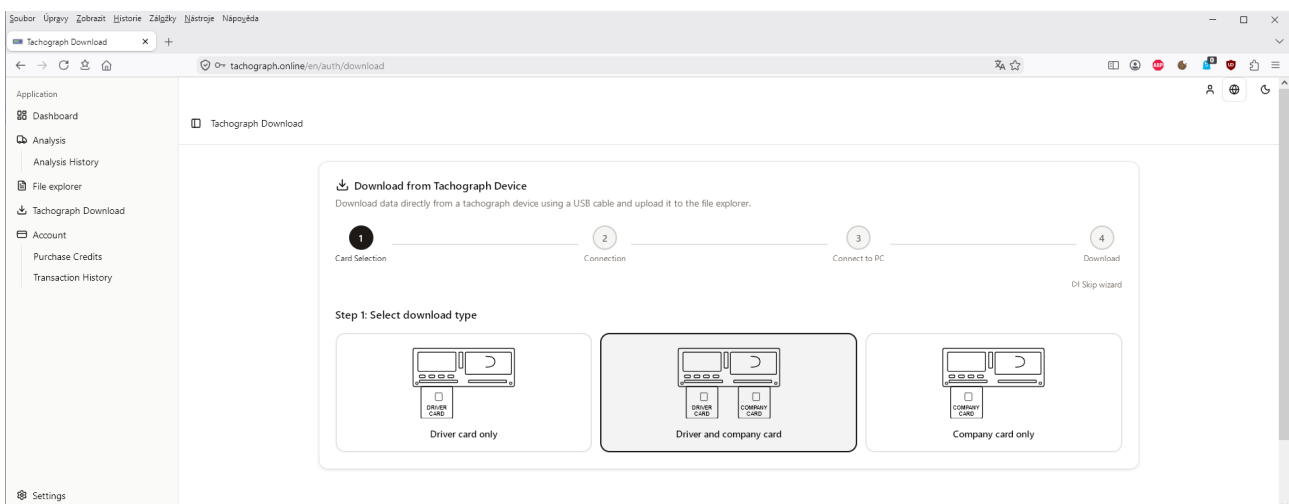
Soubor Úpravy Zobrazit Historie Záložky Nástroje Nápověda

Tachograph Download

tachograph.online/en/auth/download

Application
Dashboard
Analysis
Analysis History
File explorer
Tachograph Download
Account
Purchase Credits
Transaction History

Tachograph Download

Download from Tachograph Device
Download data directly from a tachograph device using a USB cable and upload it to the file explorer.

1 Card Selection
2 Connection
3 Connect to PC
4 Download

Skip wizard

Step 1: Select download type

DRIVER CARD
Driver card only

DRIVER CARD
COMPANY CARD
Driver and company card

COMPANY CARD
Company card only

Settings